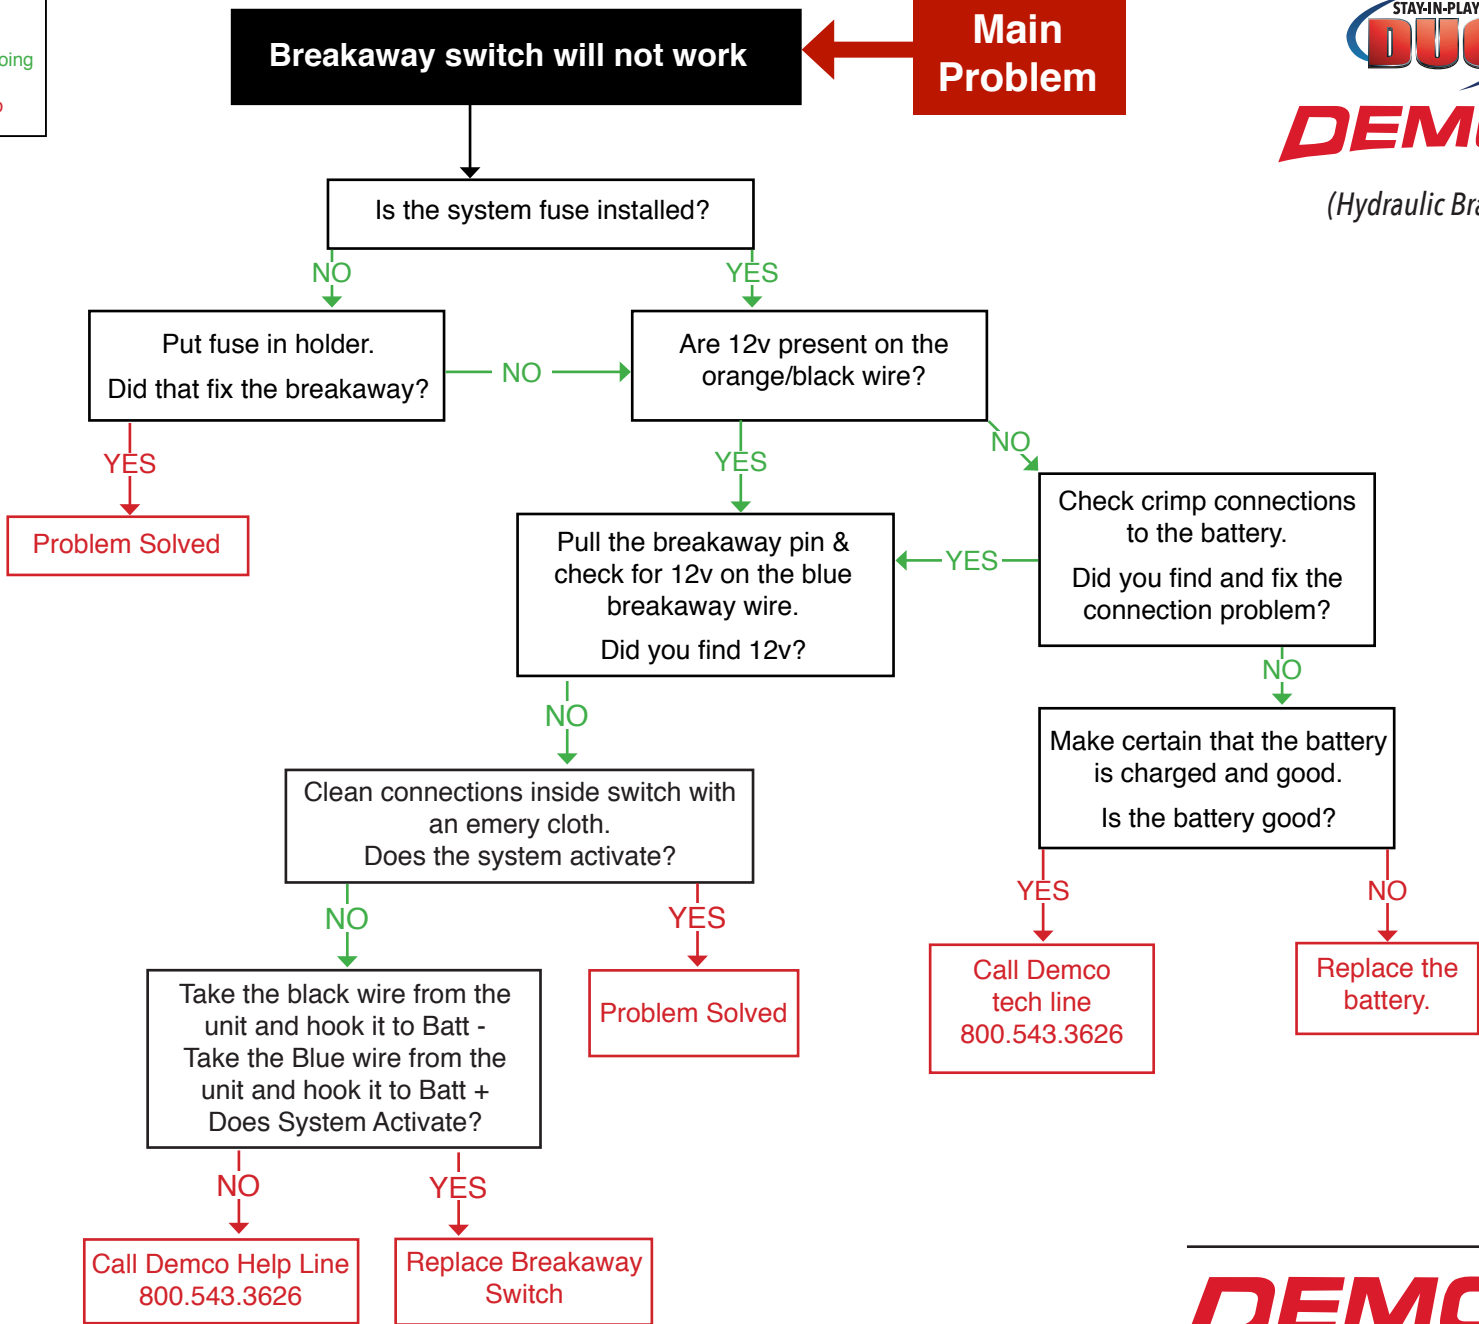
oing

Breakaway switch will not work

Main Problem

STAY-IN-PLAY DUO

DEM

(Hydraulic Bra

Is the system fuse installed?

NO

YES

Put fuse in holder.

Did that fix the breakaway?

NO

Are 12v present on the orange/black wire?

YES

Problem Solved

YES

NO

Pull the breakaway pin & check for 12v on the blue breakaway wire.

Did you find 12v?

YES

Check crimp connections to the battery.

Did you find and fix the connection problem?

NO

NO

Make certain that the battery is charged and good.

Is the battery good?

Clean connections inside switch with an emery cloth.
Does the system activate?

NO

YES

YES

NO

Take the black wire from the unit and hook it to Batt - Take the Blue wire from the unit and hook it to Batt + Does System Activate?

Problem Solved

Call Demco tech line 800.543.3626

Replace the battery.

NO

YES

Call Demco Help Line 800.543.3626

Replace Breakaway Switch

DEMC